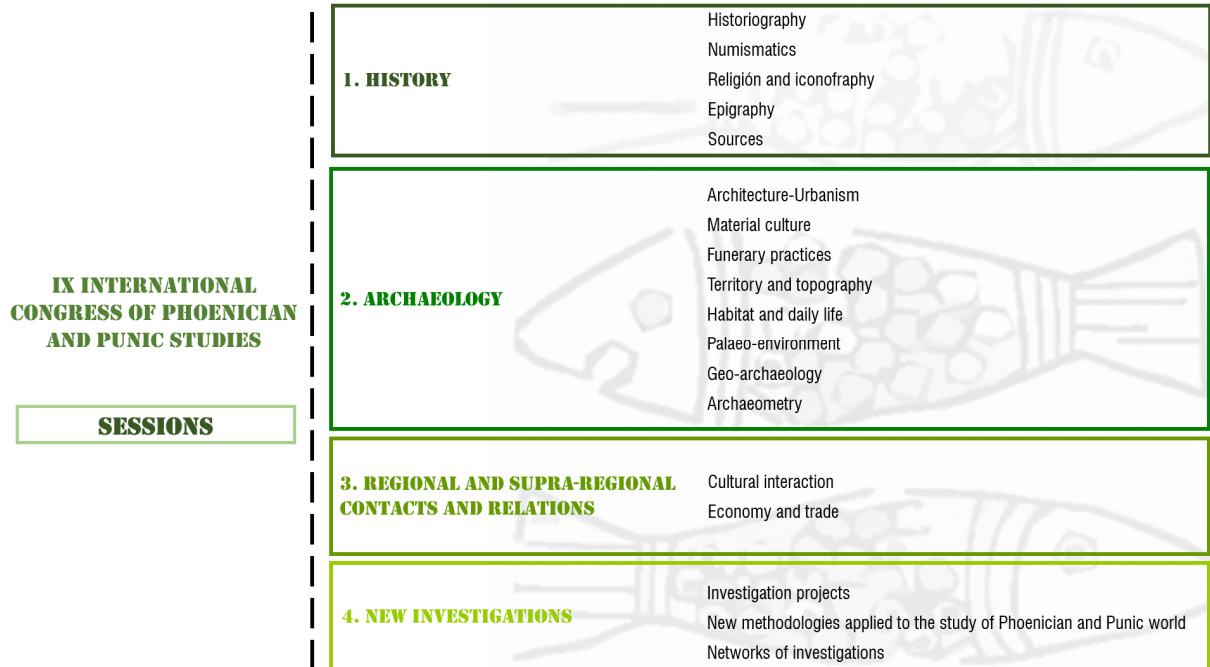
IX INTERNATIONAL CONGRESS OF PHOENICIAN AND PUNIC STUDIES

SESSIONS

1. HISTORY

Historiography
Numismatics
Religión and iconofraphy
Epigraphy
Sources

2. ARCHAEOLOGY

Architecture-Urbanism
Material culture
Funerary practices
Territory and topography
Habitat and daily life
Palaeo-environment
Geo-archaeology
Archaeometry

3. REGIONAL AND SUPRA-REGIONAL CONTACTS AND RELATIONS

Cultural interaction
Economy and trade

4. NEW INVESTIGATIONS

Investigation projects
New methodologies applied to the study of Phoenician and Punic world
Networks of investigations